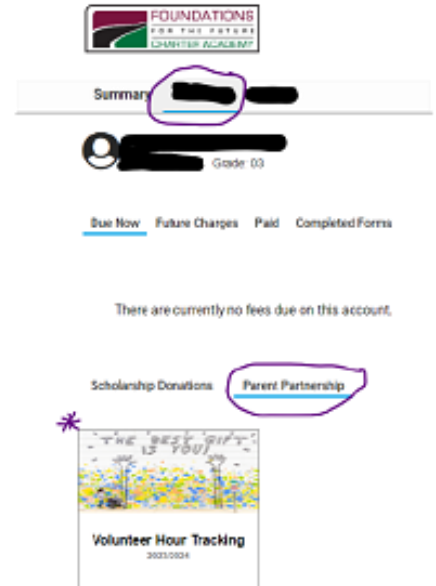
FOUNDATIONS
FOR THE FUTURE
CHARTER ACADEMY

Summary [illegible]

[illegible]
Grade: 03

Due Now Future Charges Paid Completed Forms

There are currently no fees due on this account.

Scholarship Donations Parent Partnership

THE BEST GIFT IS YOU!

Volunteer Hour Tracking
2023/2024